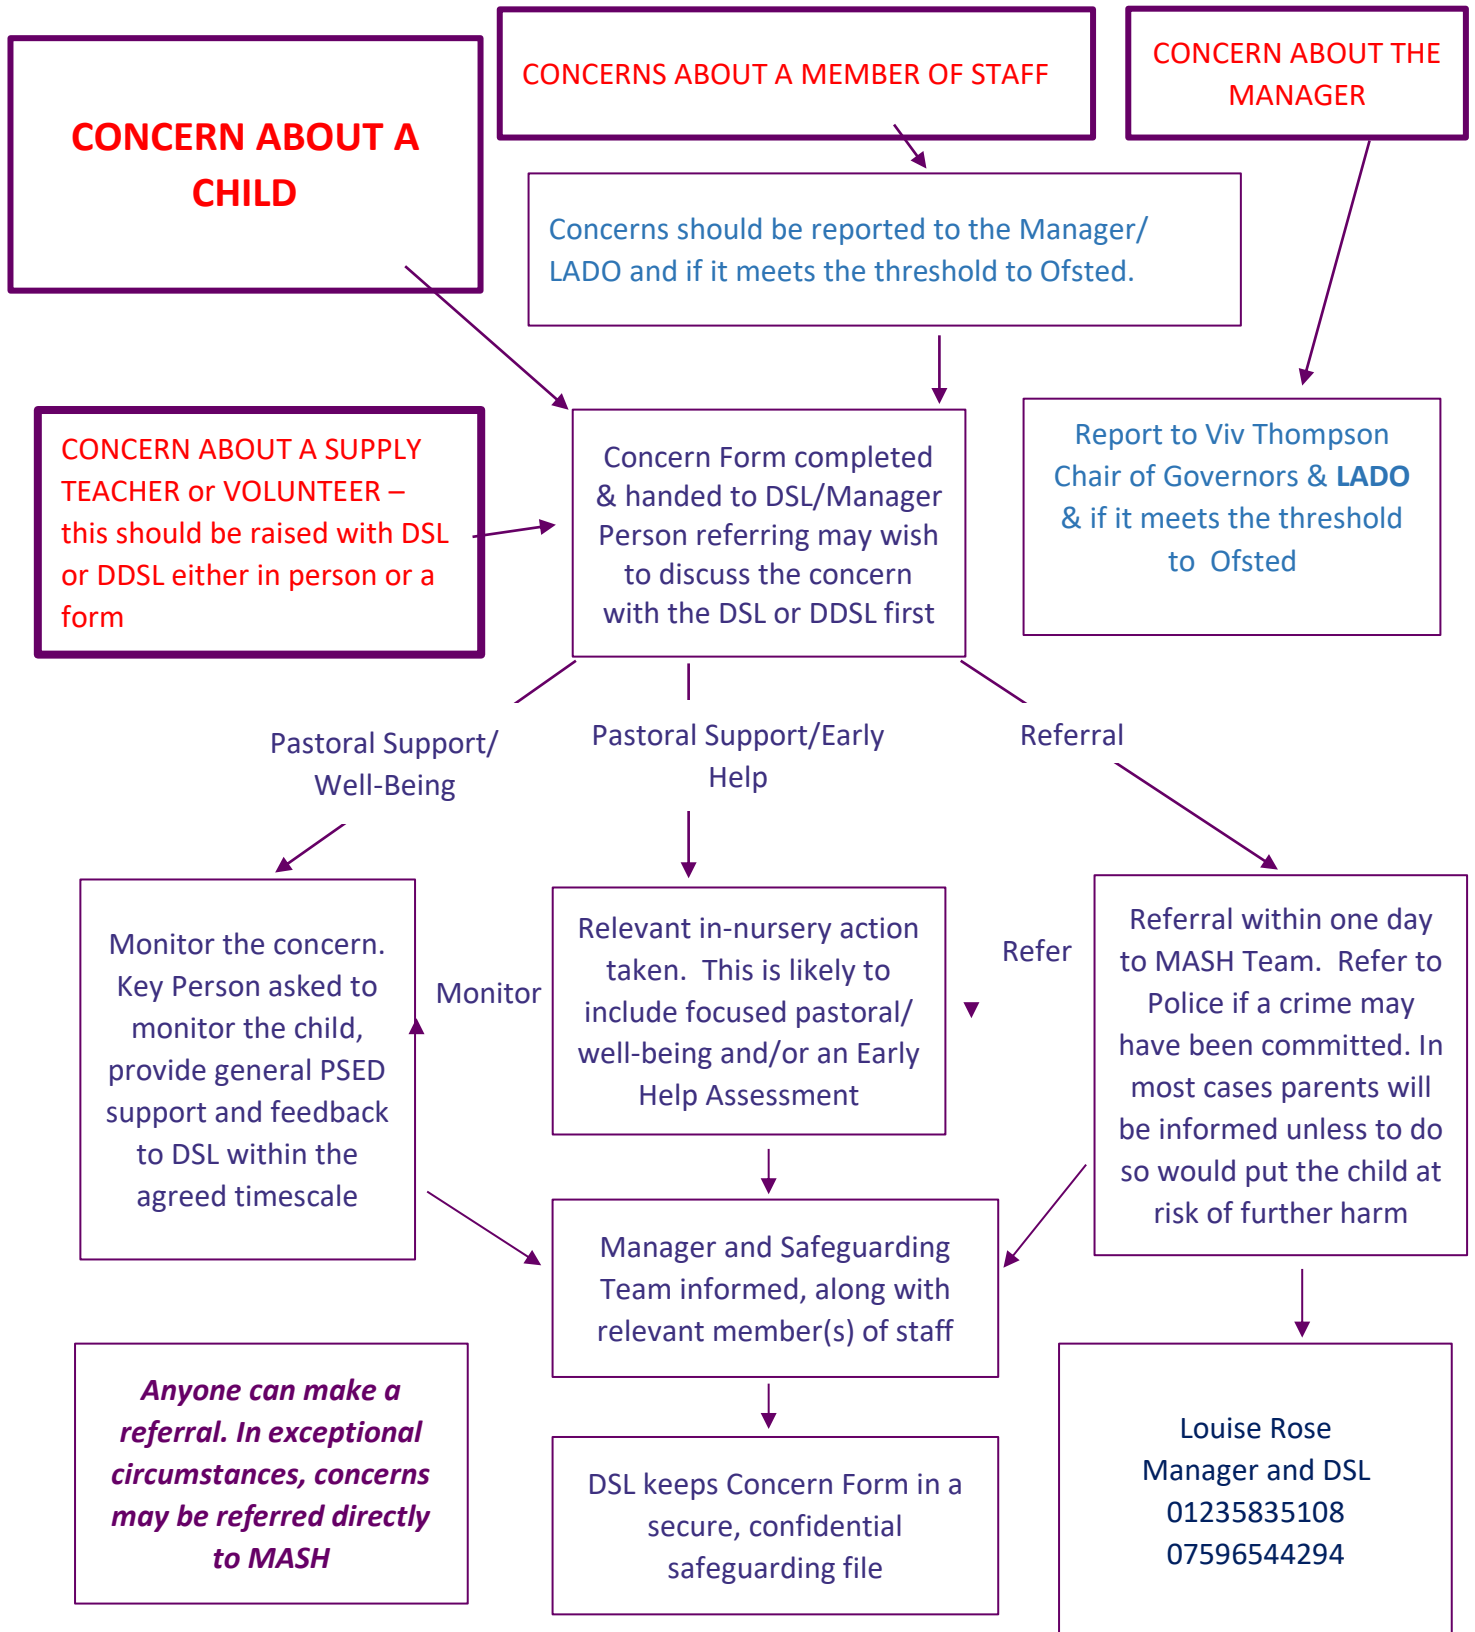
CONCERN ABOUT A CHILD

CONCERNS ABOUT A MEMBER OF STAFF

CONCERN ABOUT THE MANAGER

Concerns should be reported to the Manager/ LADO and if it meets the threshold to Ofsted.

CONCERN ABOUT A SUPPLY TEACHER or VOLUNTEER – this should be raised with DSL or DDSL either in person or a form

Concern Form completed & handed to DSL/Manager Person referring may wish to discuss the concern with the DSL or DDSL first

Report to Viv Thompson Chair of Governors & LADO & if it meets the threshold to Ofsted

Pastoral Support/ Well-Being

Pastoral Support/Early Help

Referral

Monitor the concern. Key Person asked to monitor the child, provide general PSED support and feedback to DSL within the agreed timescale

Monitor

Relevant in-nursery action taken. This is likely to include focused pastoral/ well-being and/or an Early Help Assessment

Refer

Referral within one day to MASH Team. Refer to Police if a crime may have been committed. In most cases parents will be informed unless to do so would put the child at risk of further harm

Manager and Safeguarding Team informed, along with relevant member(s) of staff

Anyone can make a referral. In exceptional circumstances, concerns may be referred directly to MASH

DSL keeps Concern Form in a secure, confidential safeguarding file

Louise Rose
Manager and DSL
01235835108
07596544294